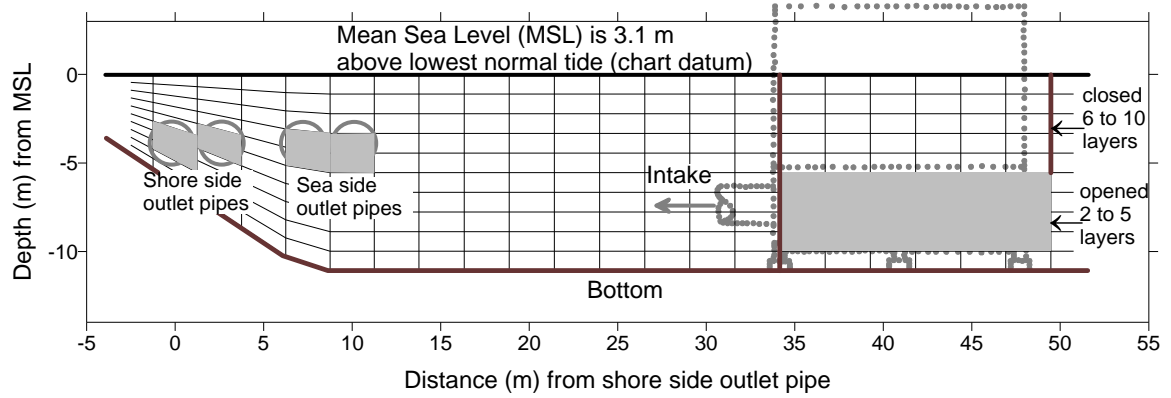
Mean Sea Level (MSL) is 3.1 m
above lowest normal tide (chart datum)

0
-5
-10

Depth (m) from MSL

closed
6 to 10
layers

Shore side
outlet pipes

Sea side
outlet pipes

Intake

opened
2 to 5
layers

Bottom

-5 0 5 10 15 20 25 30 35 40 45 50 55

Distance (m) from shore side outlet pipe